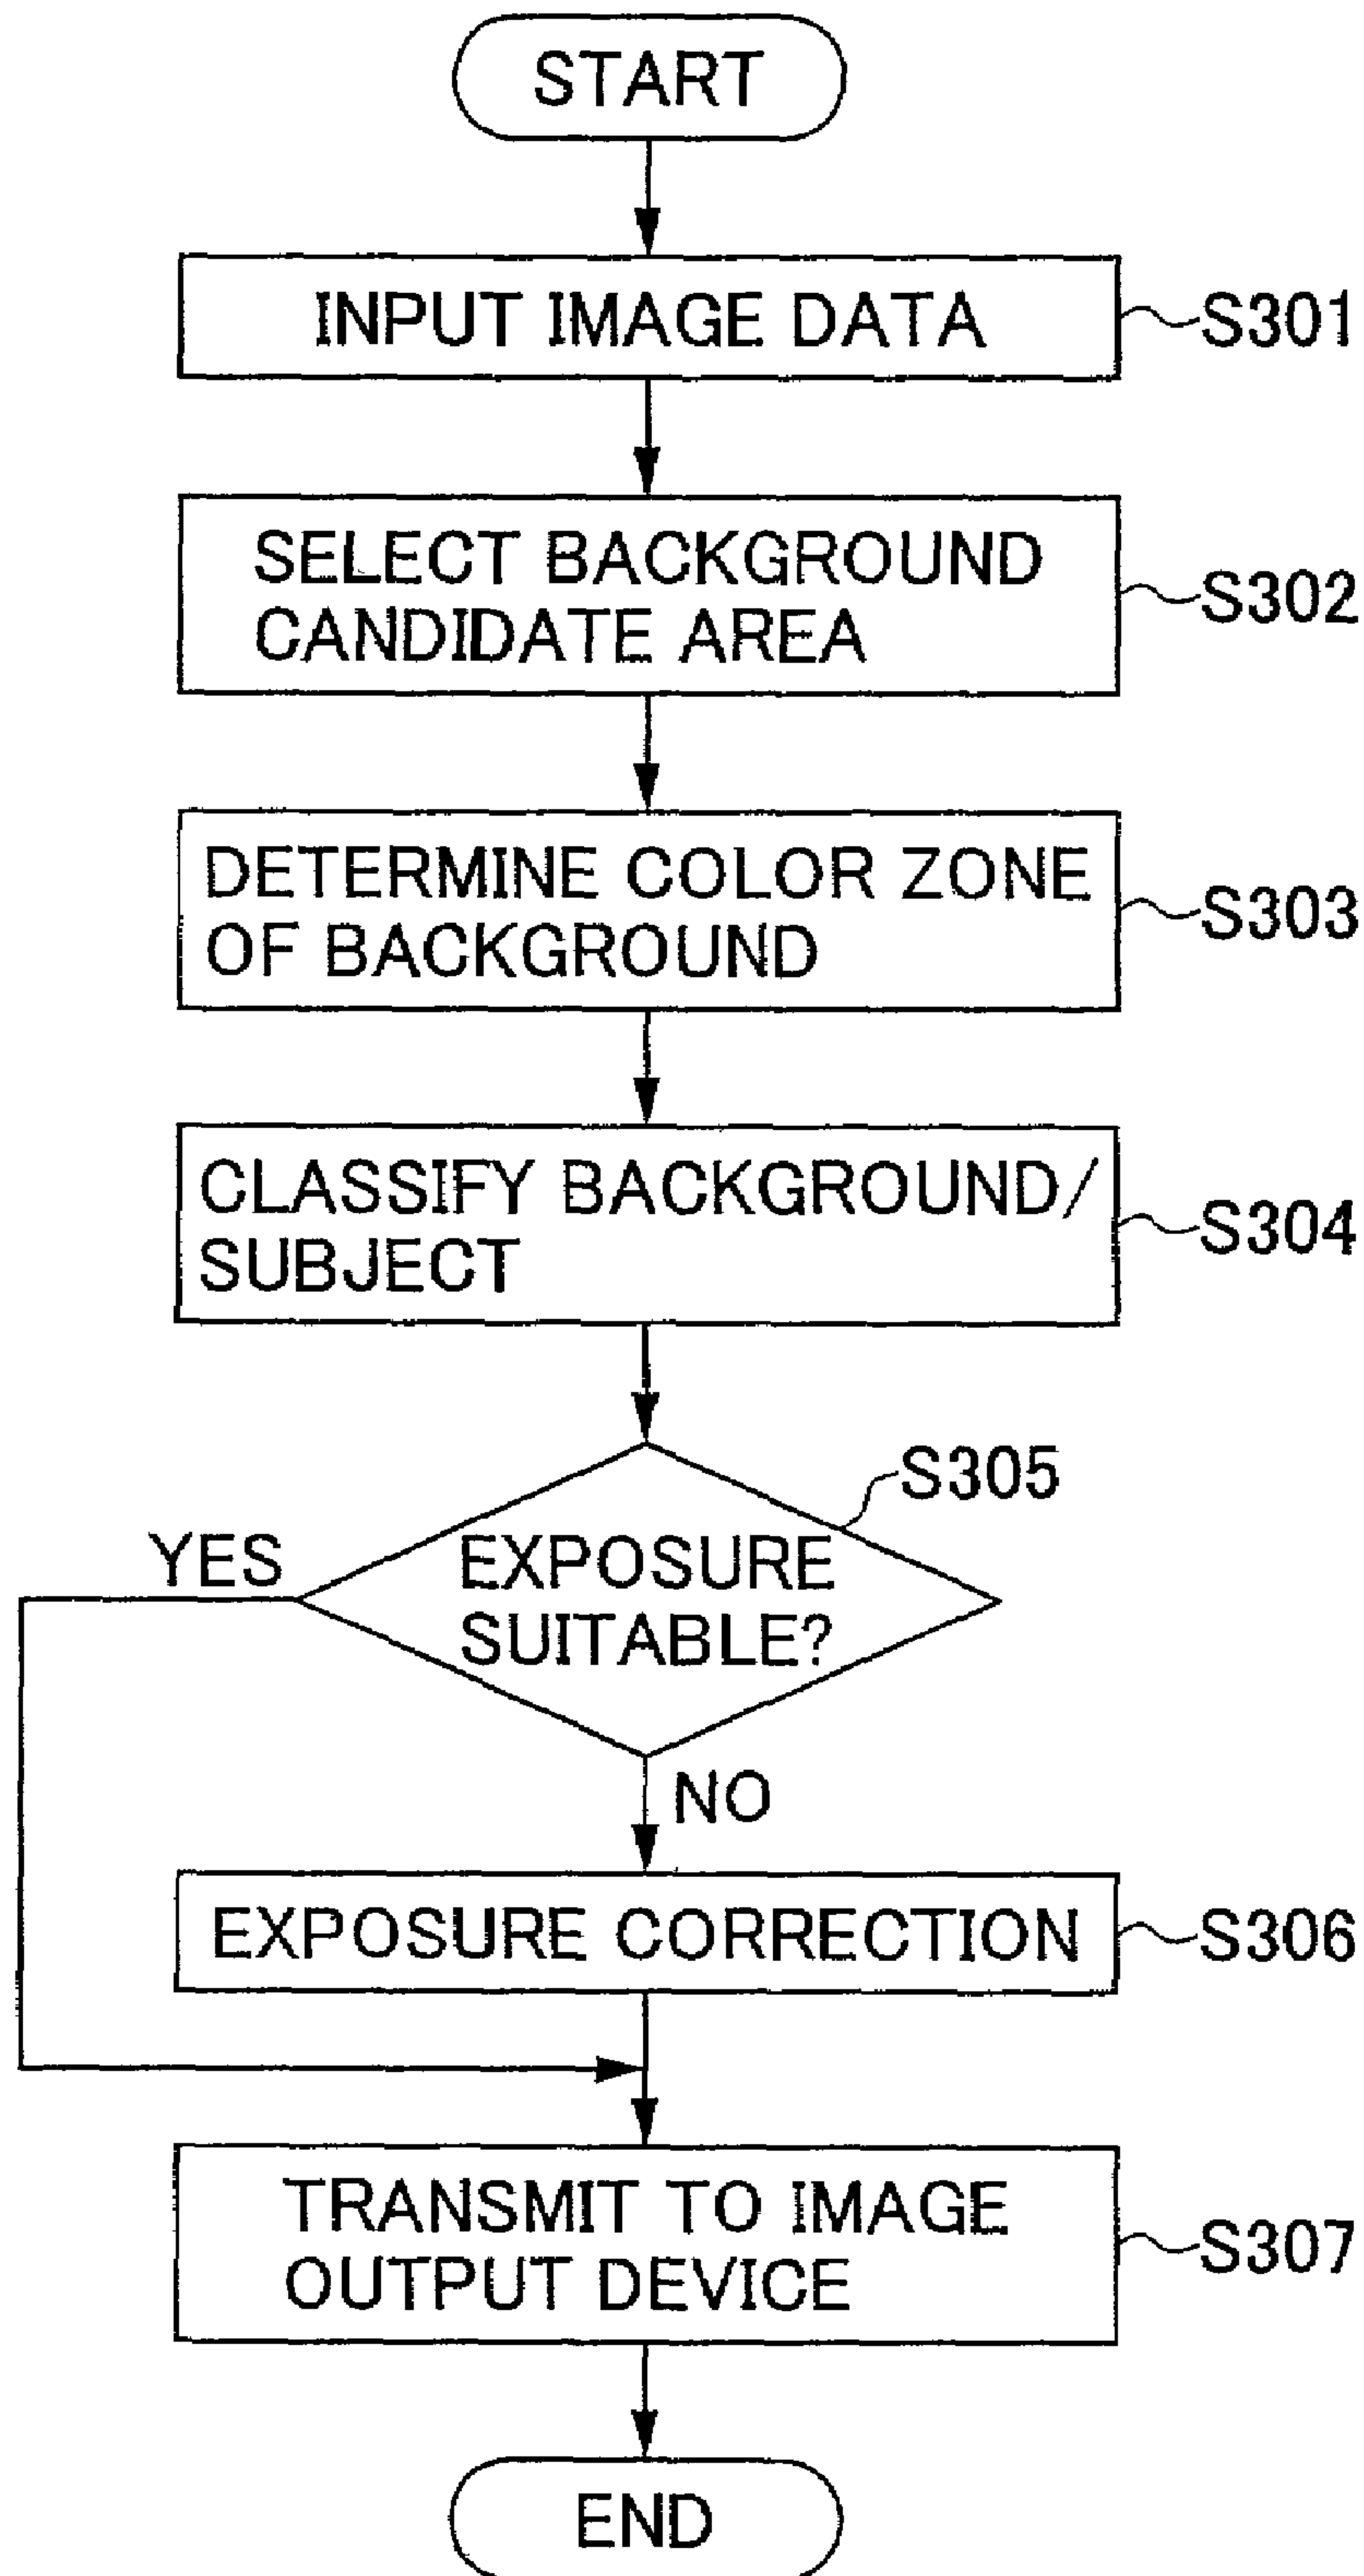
START

INPUT IMAGE DATA

S301

SELECT BACKGROUND CANDIDATE AREA

S302

DETERMINE COLOR ZONE OF BACKGROUND

S303

CLASSIFY BACKGROUND/ SUBJECT

S304

S305

EXPOSURE SUITABLE?

YES

NO

EXPOSURE CORRECTION

S306

TRANSMIT TO IMAGE OUTPUT DEVICE

S307

END